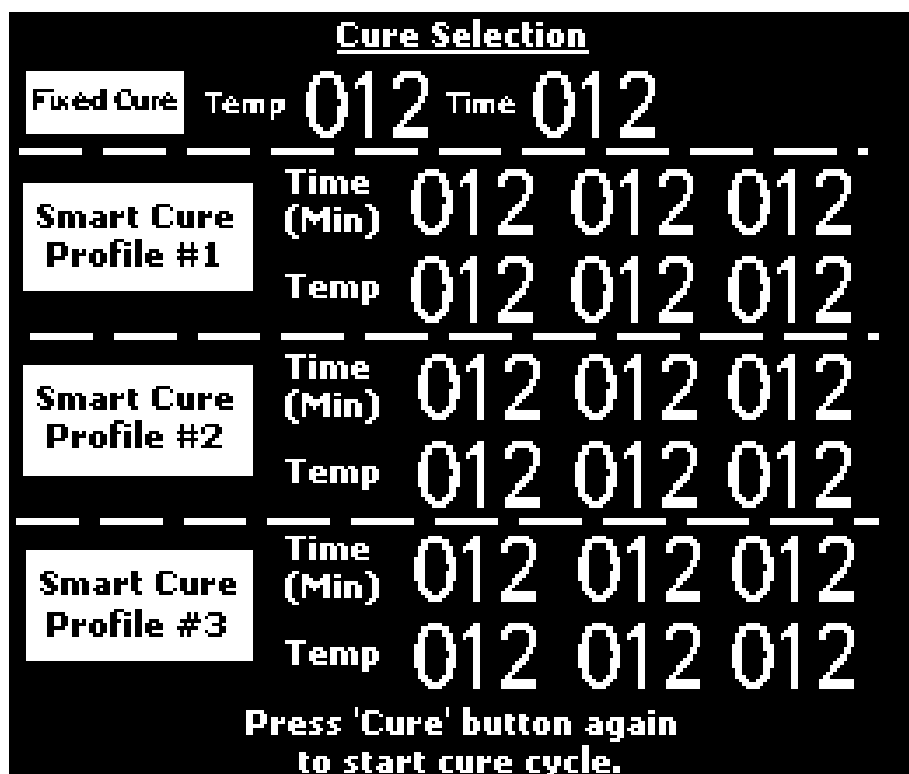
Cure Selection

Fixed Cure Temp 012 Time 012

Smart Cure Profile #1 Time (Min) 012 012 012
Temp 012 012 012

Smart Cure Profile #2 Time (Min) 012 012 012
Temp 012 012 012

Smart Cure Profile #3 Time (Min) 012 012 012
Temp 012 012 012

Press 'Cure' button again to start cure cycle.